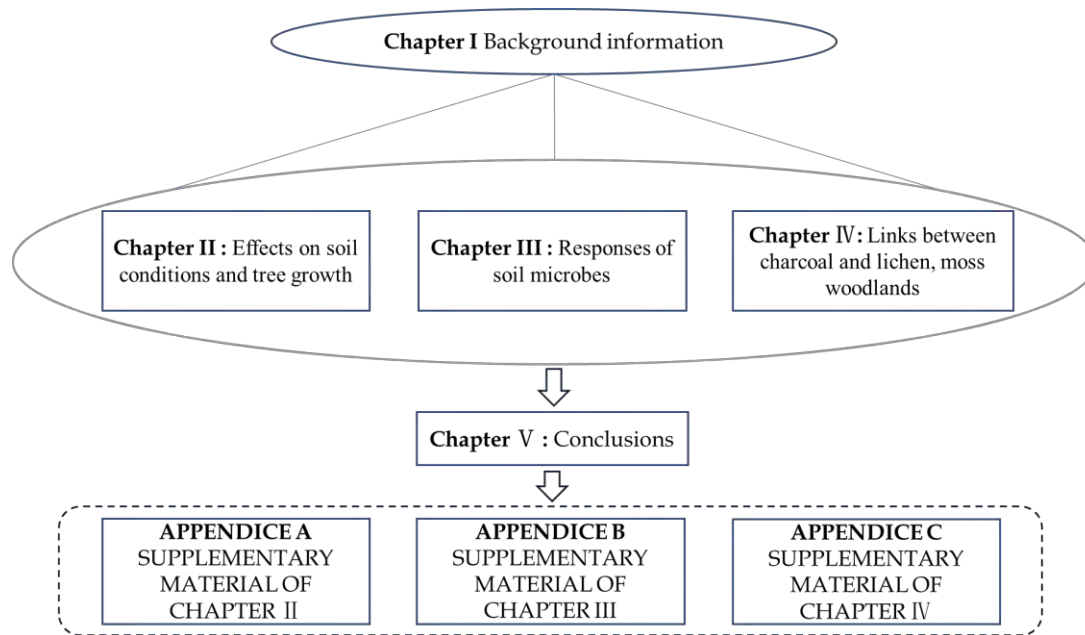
**Chapter I** Background information

**Chapter II :** Effects on soil conditions and tree growth

**Chapter III :** Responses of soil microbes

**Chapter** Ⅳ**:** Links between charcoal and lichen, moss woodlands

**Chapter** Ⅴ : Conclusions

**APPENDICE A**
SUPPLEMENTARY MATERIAL OF CHAPTER Ⅱ

**APPENDICE B**
SUPPLEMENTARY MATERIAL OF CHAPTER III

**APPENDICE C**
SUPPLEMENTARY MATERIAL OF CHAPTER Ⅳ